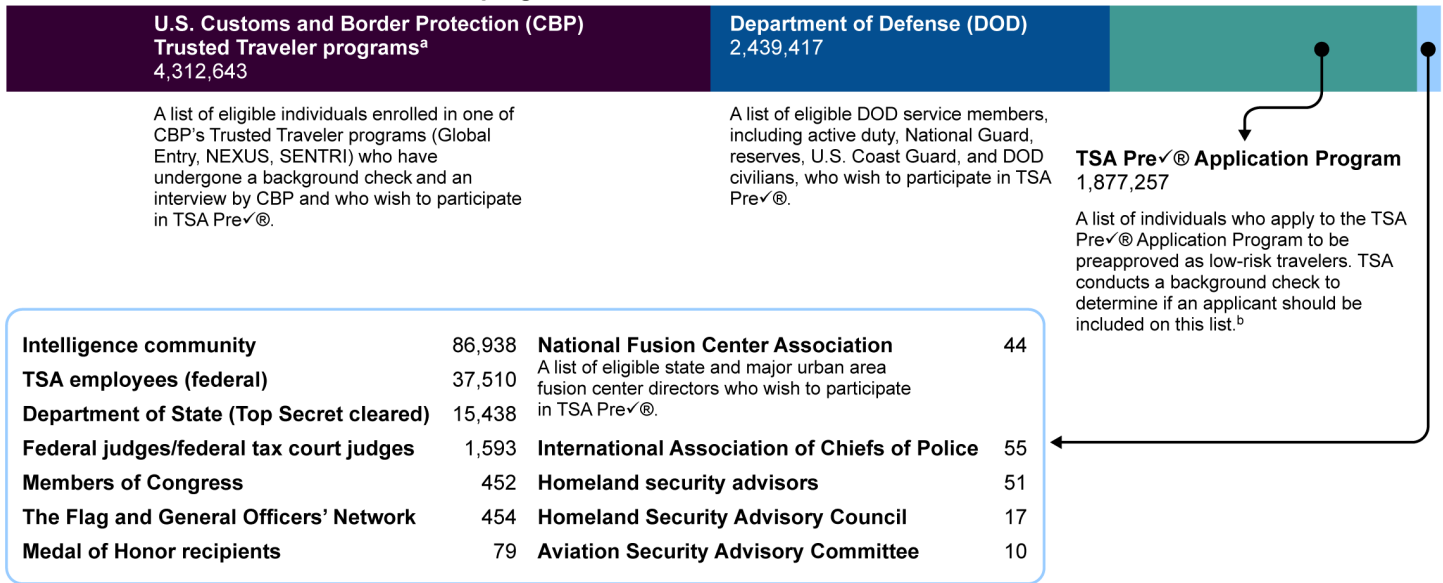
U.S. Customs and Border Protection (CBP) Trusted Traveler programs$^{a}$
4,312,643

A list of eligible individuals enrolled in one of CBP's Trusted Traveler programs (Global Entry, NEXUS, SENTRI) who have undergone a background check and an interview by CBP and who wish to participate in TSA Pre✓®.

Department of Defense (DOD)
2,439,417

A list of eligible DOD service members, including active duty, National Guard, reserves, U.S. Coast Guard, and DOD civilians, who wish to participate in TSA Pre✓®.

TSA Pre✓® Application Program
1,877,257

A list of individuals who apply to the TSA Pre✓® Application Program to be preapproved as low-risk travelers. TSA conducts a background check to determine if an applicant should be included on this list.$^{b}$

| | |
|---|---|
| Intelligence community | 86,938 |
| TSA employees (federal) | 37,510 |
| Department of State (Top Secret cleared) | 15,438 |
| Federal judges/federal tax court judges | 1,593 |
| Members of Congress | 452 |
| The Flag and General Officers' Network | 454 |
| Medal of Honor recipients | 79 |

| | |
|---|---|
| National Fusion Center Association<br>A list of eligible state and major urban area fusion center directors who wish to participate in TSA Pre✓®. | 44 |
| International Association of Chiefs of Police | 55 |
| Homeland security advisors | 51 |
| Homeland Security Advisory Council | 17 |
| Aviation Security Advisory Committee | 10 |